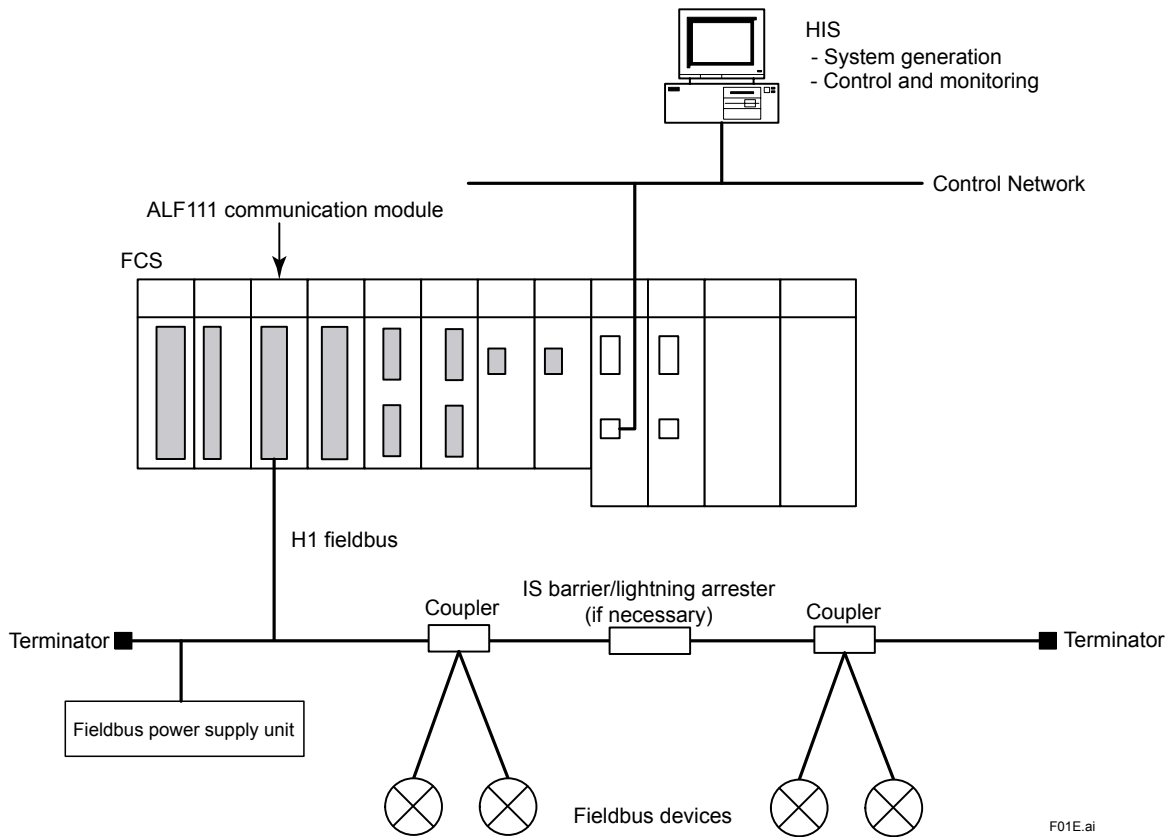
HIS
- System generation
- Control and monitoring

Control Network

ALF111 communication module

FCS

H1 fieldbus

IS barrier/lightning arrester (if necessary)

Coupler

Coupler

Terminator

Terminator

Fieldbus power supply unit

Fieldbus devices

F01E.ai